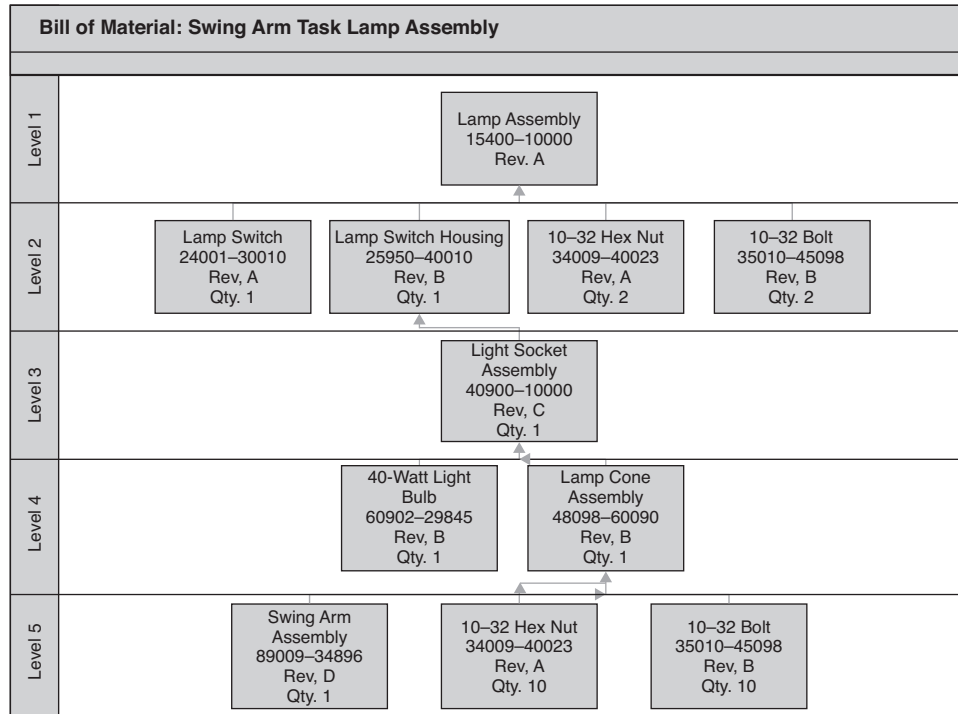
Bill of Material: Swing Arm Task Lamp Assembly

Level 1

Lamp Assembly
15400–10000
Rev. A

Level 2

Lamp Switch
24001–30010
Rev, A
Qty. 1

Lamp Switch Housing
25950–40010
Rev, B
Qty. 1

10–32 Hex Nut
34009–40023
Rev, A
Qty. 2

10–32 Bolt
35010–45098
Rev, B
Qty. 2

Level 3

Light Socket Assembly
40900–10000
Rev, C
Qty. 1

Level 4

40-Watt Light Bulb
60902–29845
Rev, B
Qty. 1

Lamp Cone Assembly
48098–60090
Rev, B
Qty. 1

Level 5

Swing Arm Assembly
89009–34896
Rev, D
Qty. 1

10–32 Hex Nut
34009–40023
Rev, A
Qty. 10

10–32 Bolt
35010–45098
Rev, B
Qty. 10